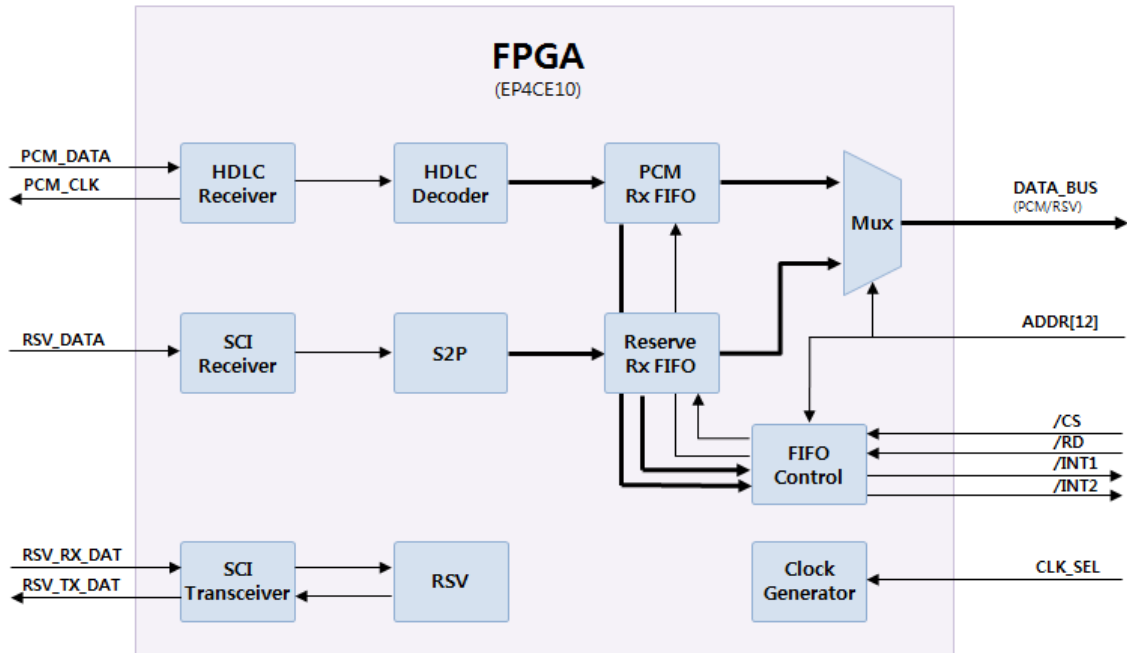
FPGA
(EP4CE10)

PCM_DATA
PCM_CLK
HDLC Receiver
HDLC Decoder
PCM Rx FIFO
Mux
DATA_BUS
(PCM/RSV)

RSV_DATA
SCI Receiver
S2P
Reserve Rx FIFO
ADDR[12]

FIFO Control
/CS
/RD
/INT1
/INT2

RSV_RX_DAT
RSV_TX_DAT
SCI Transceiver
RSV
Clock Generator
CLK_SEL